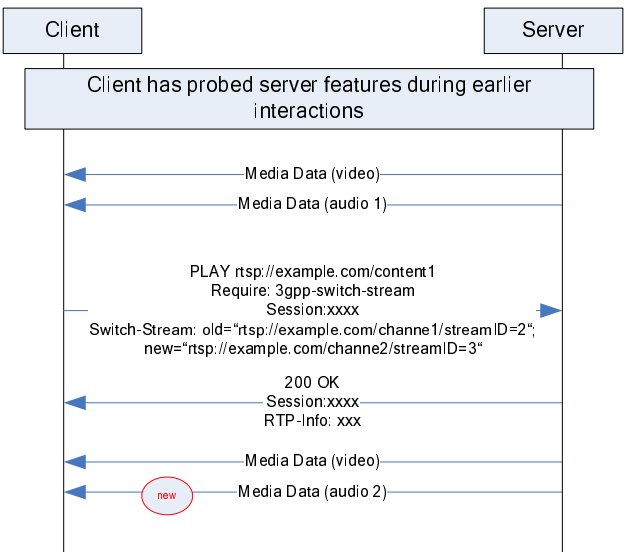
Client

Server

Client has probed server features during earlier interactions

Media Data (video)

Media Data (audio 1)

PLAY rtsp://example.com/content1
Require: 3gpp-switch-stream
Session:xxxx
Switch-Stream: old=“rtsp://example.com/channe1/streamID=2“;
new=“rtsp://example.com/channe2/streamID=3“

200 OK
Session:xxxx
RTP-Info: xxx

Media Data (video)

new

Media Data (audio 2)